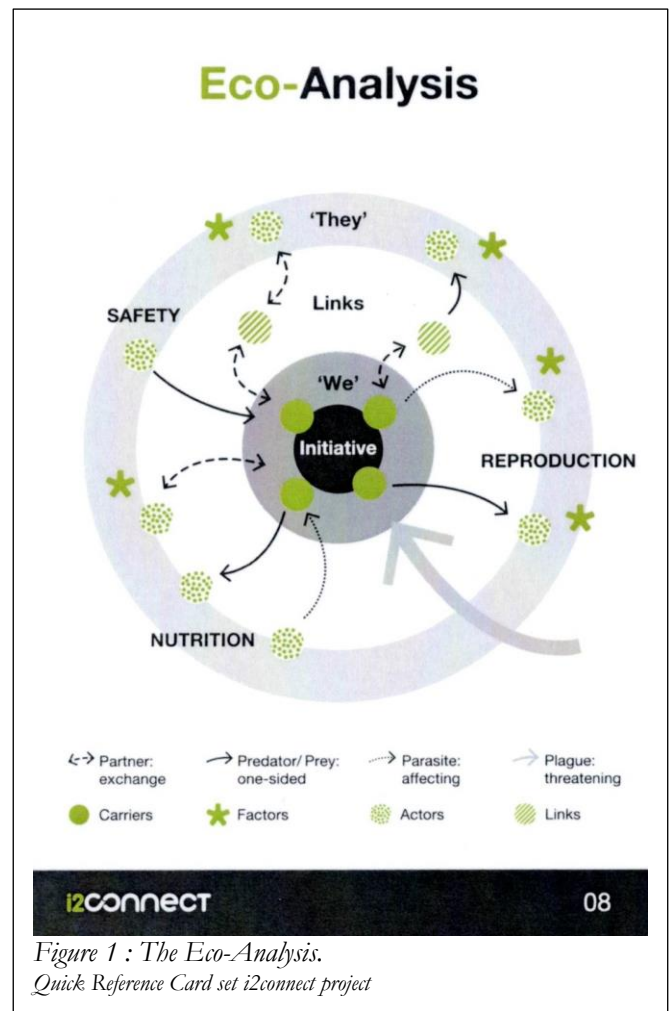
Eco-Analysis

'They'

Links

SAFETY

'We'

Initiative

REPRODUCTION

NUTRITION

Partner: exchange

Predator/ Prey: one-sided

Parasite: affecting

Plague: threatening

Carriers

Factors

Actors

Links

i2connect

08

Figure 1 : The Eco-Analysis.
Quick Reference Card set i2connect project